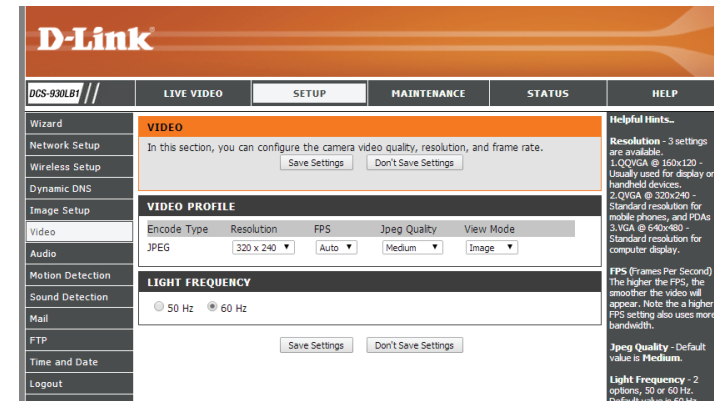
D-Link®

DCS-930LB1

LIVE VIDEO | SETUP | MAINTENANCE | STATUS | HELP

Wizard
Network Setup
Wireless Setup
Dynamic DNS
Image Setup
Video
Audio
Motion Detection
Sound Detection
Mail
FTP
Time and Date
Logout

VIDEO

In this section, you can configure the camera video quality, resolution, and frame rate.

Save Settings | Don't Save Settings

VIDEO PROFILE

| Encode Type | Resolution | FPS | Jpeg Quality | View Mode |
|---|---|---|---|---|
| JPEG | 320 x 240 | Auto | Medium | Image |

LIGHT FREQUENCY

50 Hz 60 Hz

Save Settings | Don't Save Settings

Helpful Hints..

Resolution - 3 settings are available. 1.QQVGA @ 160x120 - Usually used for display o handheld devices. 2.QVGA @ 320x240 - Standard resolution for mobile phones, and PDAs 3.VGA @ 640x480 - Standard resolution for computer display.

FPS (Frames Per Second) The higher the FPS, the smoother the video will appear. Note the a higher FPS setting also uses more bandwidth.

Jpeg Quality - Default value is Medium.

Light Frequency - 2 options, 50 or 60 Hz. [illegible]